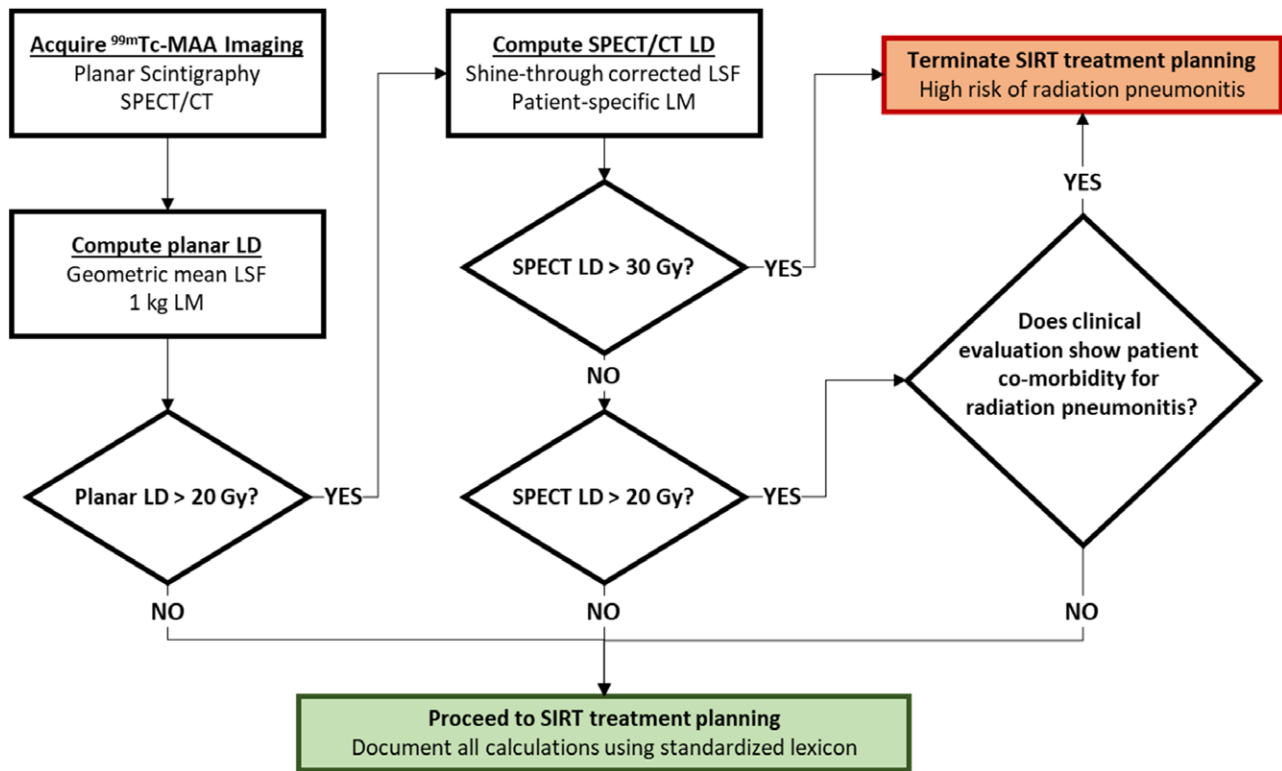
Acquire $^{99m}$Tc-MAA Imaging
Planar Scintigraphy
SPECT/CT

Compute planar LD
Geometric mean LSF
1 kg LM

Planar LD > 20 Gy?

YES

NO

Compute SPECT/CT LD
Shine-through corrected LSF
Patient-specific LM

SPECT LD > 30 Gy?

YES

NO

SPECT LD > 20 Gy?

YES

NO

Terminate SIRT treatment planning
High risk of radiation pneumonitis

YES

Does clinical evaluation show patient co-morbidity for radiation pneumonitis?

NO

Proceed to SIRT treatment planning
Document all calculations using standardized lexicon